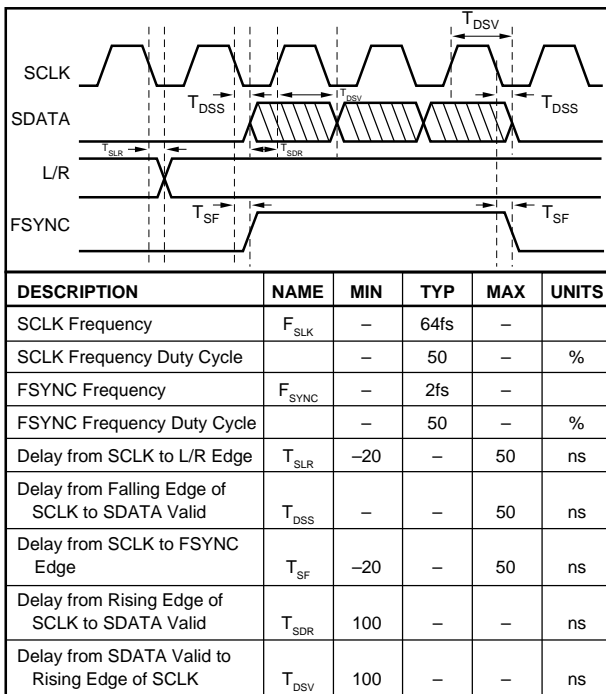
$T_{DSV}$

SCLK

$T_{DSS}$

$T_{DSV}$

$T_{DSS}$

SDATA

$T_{SLR}$

$T_{SDR}$

L/R

$T_{SF}$

$T_{SF}$

FSYNC

| DESCRIPTION | NAME | MIN | TYP | MAX | UNITS |
|---|---|---|---|---|---|
| SCLK Frequency | $F_{SLK}$ | – | 64fs | – | |
| SCLK Frequency Duty Cycle | | – | 50 | – | % |
| FSYNC Frequency | $F_{SYNC}$ | – | 2fs | – | |
| FSYNC Frequency Duty Cycle | | – | 50 | – | % |
| Delay from SCLK to L/R Edge | $T_{SLR}$ | –20 | – | 50 | ns |
| Delay from Falling Edge of SCLK to SDATA Valid | $T_{DSS}$ | – | – | 50 | ns |
| Delay from SCLK to FSYNC Edge | $T_{SF}$ | –20 | – | 50 | ns |
| Delay from Rising Edge of SCLK to SDATA Valid | $T_{SDR}$ | 100 | – | – | ns |
| Delay from SDATA Valid to Rising Edge of SCLK | $T_{DSV}$ | 100 | – | – | ns |